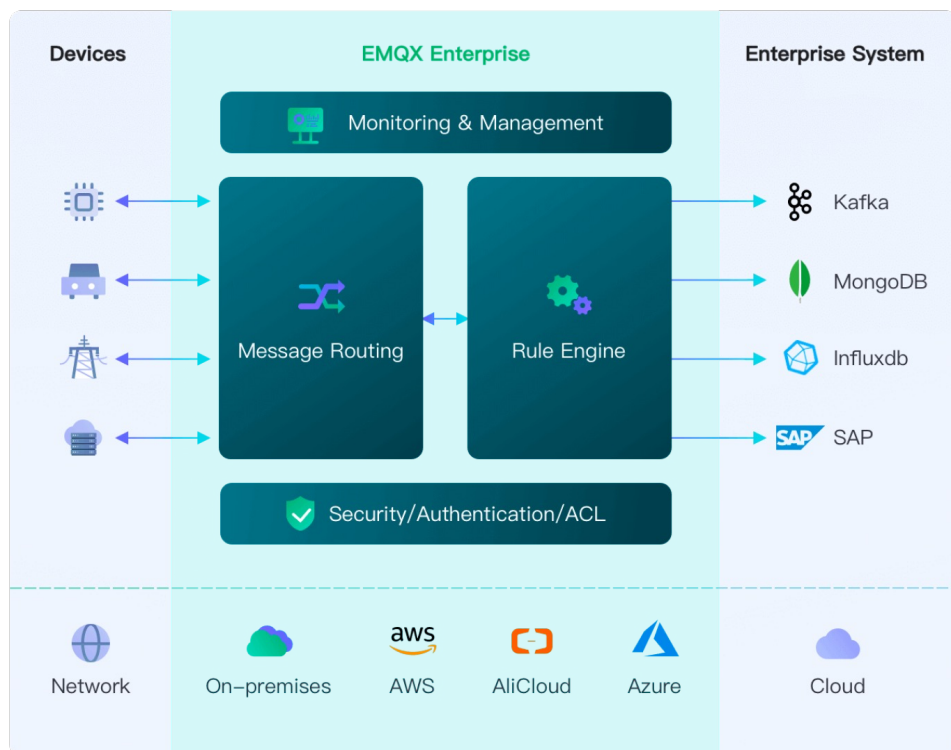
Devices

EMQX Enterprise

Enterprise System

Monitoring & Management

Message Routing

Rule Engine

Kafka

MongoDB

Influxdb

SAP SAP

Security/Authentication/ACL

Network

On-premises

aws AWS

AliCloud

Azure

Cloud